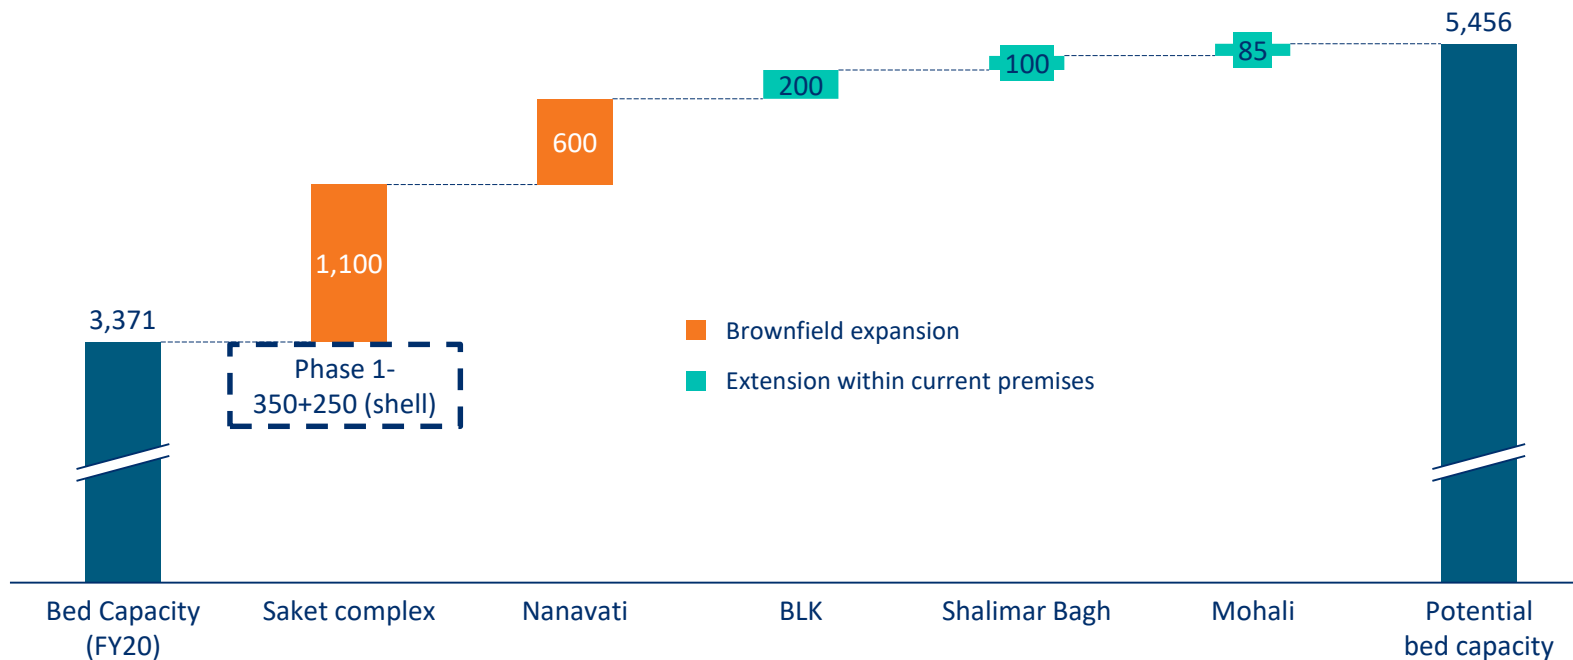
5,456

100

85

200

600

1,100

3,371

Phase 1-
350+250 (shell)

Brownfield expansion

Extension within current premises

Bed Capacity (FY20)

Saket complex

Nanavati

BLK

Shalimar Bagh

Mohali

Potential bed capacity